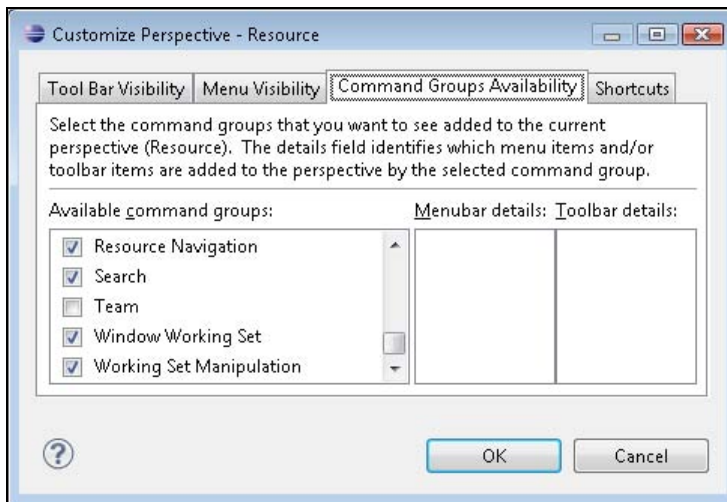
Customize Perspective - Resource

Tool Bar Visibility | Menu Visibility | Command Groups Availability | Shortcuts

Select the command groups that you want to see added to the current perspective (Resource). The details field identifies which menu items and/or toolbar items are added to the perspective by the selected command group.

Available command groups:

Resource Navigation
Search
Team
Window Working Set
Working Set Manipulation

Menubar details: Toolbar details:

?

OK Cancel